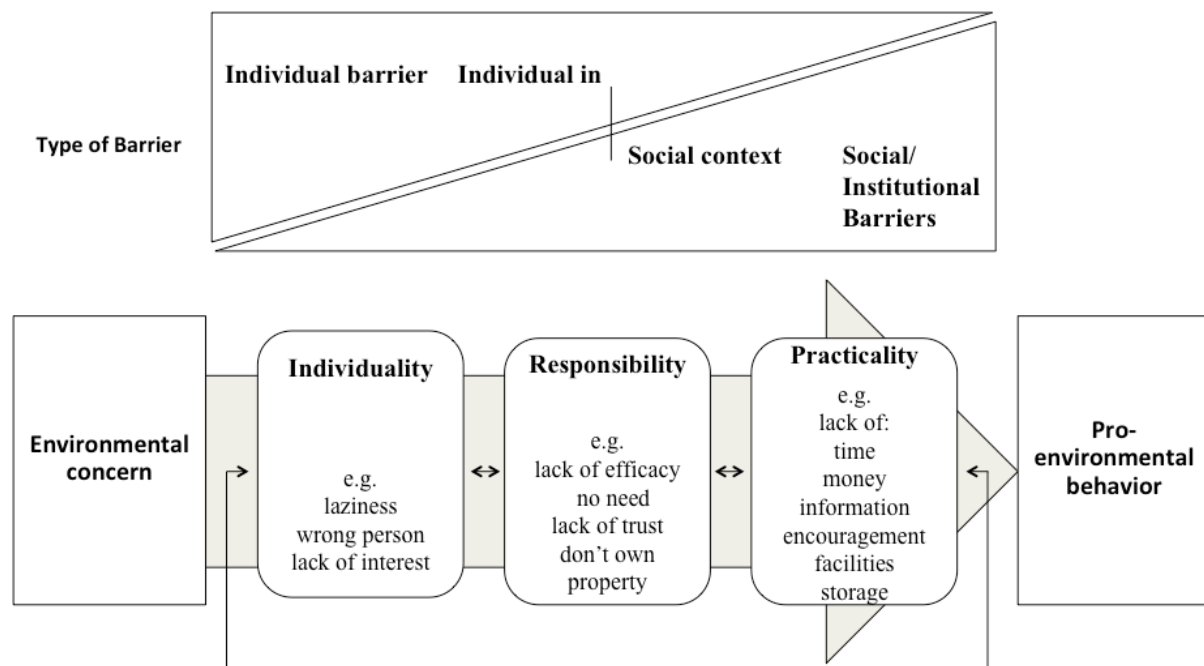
Type of Barrier

Individual barrier Individual in

Social context Social/ Institutional Barriers

Environmental concern

Individuality

e.g.
laziness
wrong person
lack of interest

Responsibility

e.g.
lack of efficacy
no need
lack of trust
don't own property

Practicality

e.g.
lack of:
time
money
information
encouragement
facilities
storage

Pro-environmental behavior